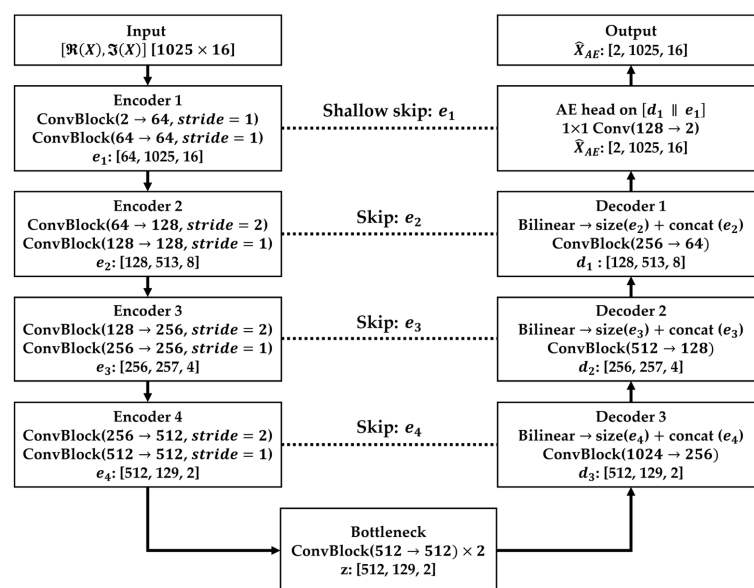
Input
$[\Re(X), \Im(X)]$ [1025 × 16]

Encoder 1
ConvBlock(2 → 64, $stride = 1$)
ConvBlock(64 → 64, $stride = 1$)
$e_1$: [64, 1025, 16]

Encoder 2
ConvBlock(64 → 128, $stride = 2$)
ConvBlock(128 → 128, $stride = 1$)
$e_2$: [128, 513, 8]

Encoder 3
ConvBlock(128 → 256, $stride = 2$)
ConvBlock(256 → 256, $stride = 1$)
$e_3$: [256, 257, 4]

Encoder 4
ConvBlock(256 → 512, $stride = 2$)
ConvBlock(512 → 512, $stride = 1$)
$e_4$: [512, 129, 2]

Shallow skip: $e_1$

Skip: $e_2$

Skip: $e_3$

Skip: $e_4$

Output
$\hat{X}_{AE}$: [2, 1025, 16]

AE head on $[d_1 \parallel e_1]$
1×1 Conv(128 → 2)
$\hat{X}_{AE}$: [2, 1025, 16]

Decoder 1
Bilinear → size($e_2$) + concat ($e_2$)
ConvBlock(256 → 64)
$d_1$ : [128, 513, 8]

Decoder 2
Bilinear → size($e_3$) + concat ($e_3$)
ConvBlock(512 → 128)
$d_2$: [256, 257, 4]

Decoder 3
Bilinear → size($e_4$) + concat ($e_4$)
ConvBlock(1024 → 256)
$d_3$: [512, 129, 2]

Bottleneck
ConvBlock(512 → 512) × 2
z: [512, 129, 2]